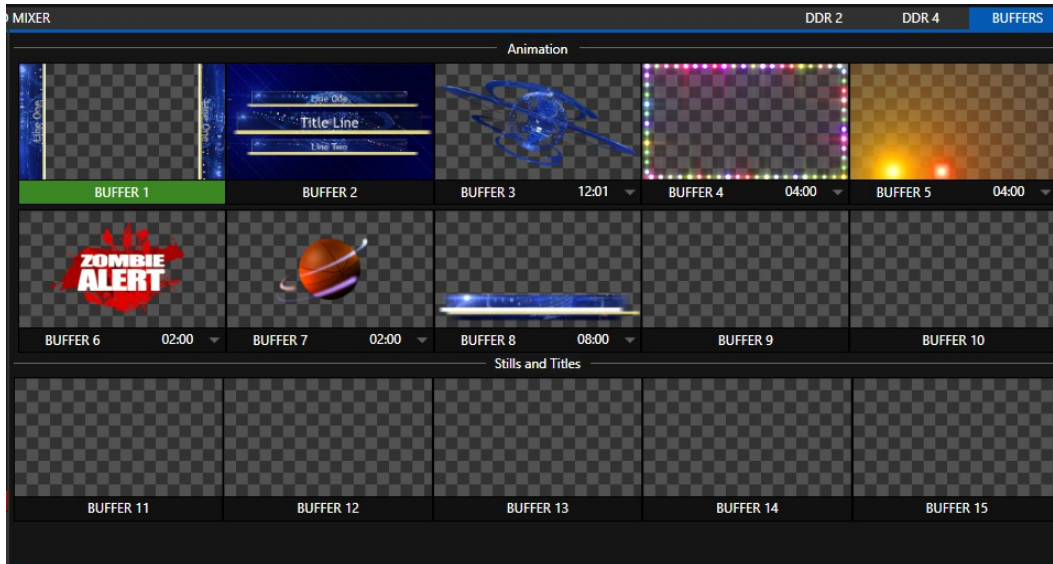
MIXER

DDR 2

DDR 4

BUFFERS

Animation

Line One

Line Two

Line One

Title Line

Line Two

BUFFER 1

BUFFER 2

BUFFER 3 12:01

BUFFER 4 04:00

BUFFER 5 04:00

ZOMBIE ALERT

BUFFER 6 02:00

BUFFER 7 02:00

BUFFER 8 08:00

BUFFER 9

BUFFER 10

Stills and Titles

BUFFER 11

BUFFER 12

BUFFER 13

BUFFER 14

BUFFER 15